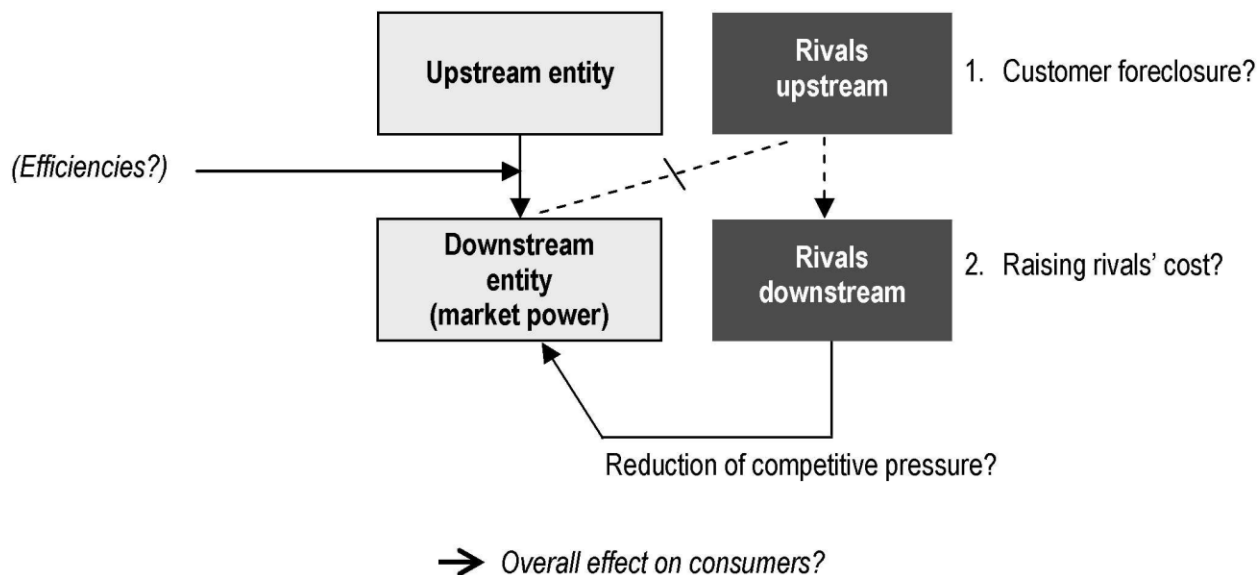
Upstream entity

Rivals upstream

1. Customer foreclosure?

(Efficiencies?)

Downstream entity (market power)

Rivals downstream

2. Raising rivals' cost?

Reduction of competitive pressure?

→ Overall effect on consumers?